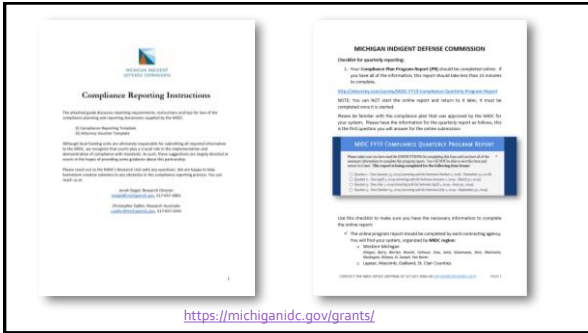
MICHIGAN INDIGENT DEFENSE COMMISSION

Compliance Reporting Instructions

The attached guide discusses reporting requirements, instructions and tips for two of the compliance planning and reporting documents supplied by the MIDC:

(1) Compliance Reporting Template
(2) Attorney Voucher Template

Although local funding units are ultimately responsible for submitting all required information to the MIDC, we recognize that courts play a crucial role in the implementation and demonstration of compliance with standards. As such, these suggestions are largely directed at courts in the hopes of providing some guidance about this partnership.

Please reach out to the MIDC's Research Unit with any questions. We are happy to help brainstorm creative solutions to any obstacles in the compliance reporting process. You can reach us at:

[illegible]

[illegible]

1

MICHIGAN INDIGENT DEFENSE COMMISSION

Checklist for quarterly reporting:

1. Your Compliance Plan Program Report (PR) should be completed online. If you have all of the information, this report should take less than 15 minutes to complete.

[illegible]

NOTE: You can NOT start the online report and return to it later, it must be completed once it is started.

Please be familiar with the compliance plan that was approved by the MIDC for your system. Please have the information for this quarterly report as follows; this is the first question you will answer for the online submission:

MIDC FY19 COMPLIANCE QUARTERLY PROGRAM REPORT

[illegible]

Use this checklist to make sure you have the necessary information to complete the online report:

The online program report should be completed by each contracting agency. You will find your system, organized by MIDC region:
• Western Michigan
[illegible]
• Lapeer, Macomb, Oakland, St. Clair Counties

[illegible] PAGE 1

https://michiganidc.gov/grants/